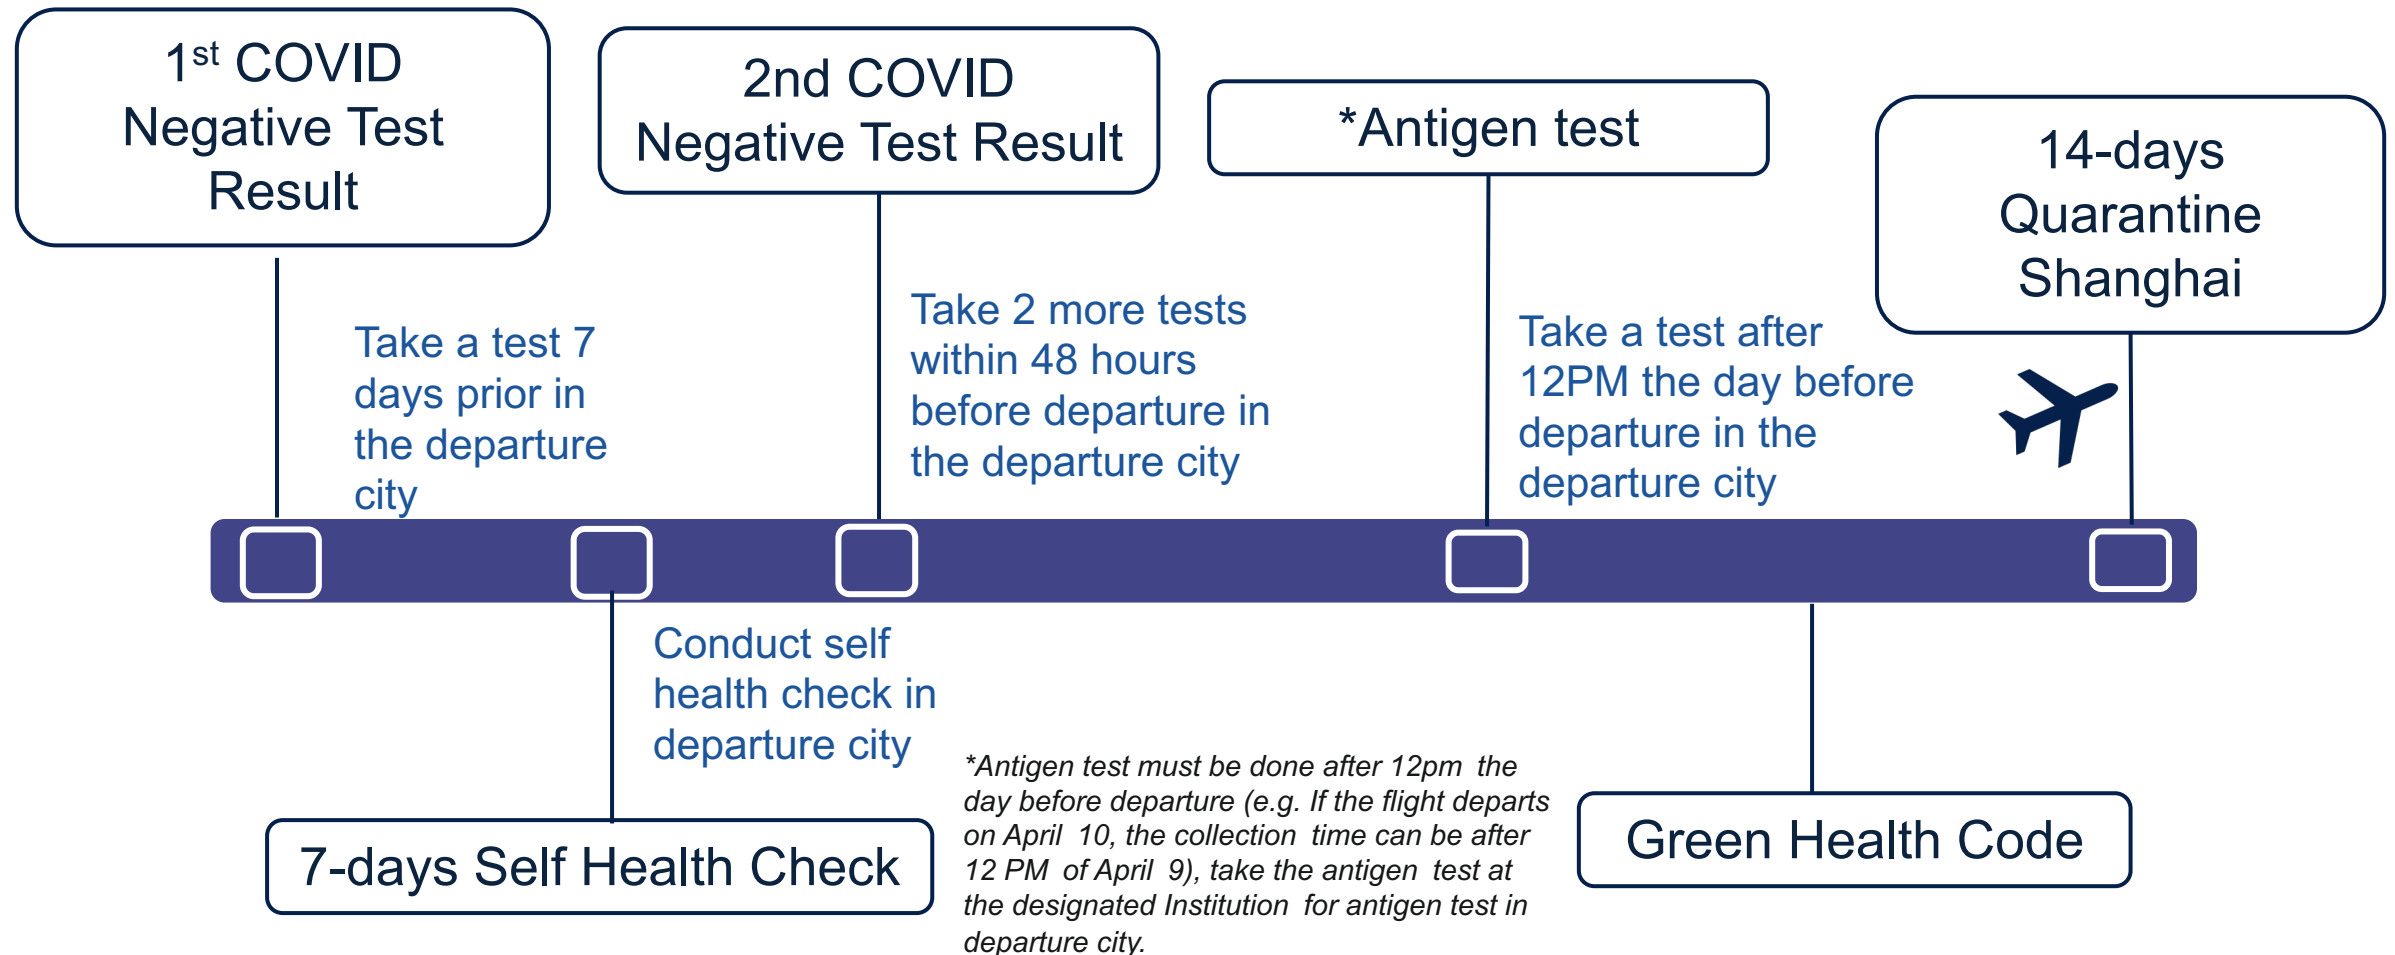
1$^{st}$ COVID Negative Test Result

2nd COVID Negative Test Result

*Antigen test

14-days Quarantine Shanghai

Take a test 7 days prior in the departure city

Take 2 more tests within 48 hours before departure in the departure city

Take a test after 12PM the day before departure in the departure city

Conduct self health check in departure city

*Antigen test must be done after 12pm the day before departure (e.g. If the flight departs on April 10, the collection time can be after 12 PM of April 9), take the antigen test at the designated Institution for antigen test in departure city.

7-days Self Health Check

Green Health Code